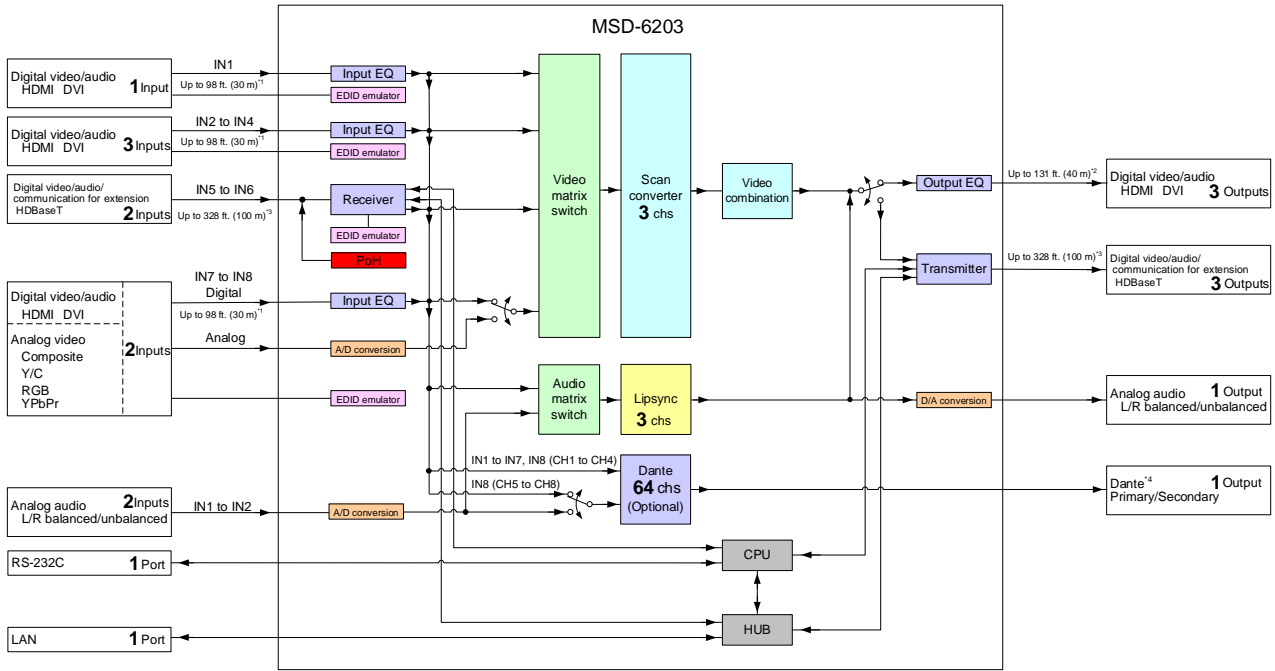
MSD-6203

Digital video/audio
HDMI DVI
1 Input

IN1
Up to 98 ft. (30 m)$^{*1}$

Input EQ
EDID emulator

Digital video/audio
HDMI DVI
3 Inputs

IN2 to IN4
Up to 98 ft. (30 m)$^{*1}$

Input EQ
EDID emulator

Digital video/audio/
communication for extension
HDBaseT
2 Inputs

IN5 to IN6
Up to 328 ft. (100 m)$^{*3}$

Receiver
EDID emulator
PoH

Digital video/audio
HDMI DVI
Analog video
Composite
Y/C
RGB
YPbPr
2 Inputs

IN7 to IN8
Digital
Up to 98 ft. (30 m)$^{*1}$
Analog

Input EQ
A/D conversion
EDID emulator

Video matrix switch

Scan converter
3 chs

Video combination

Output EQ
Up to 131 ft. (40 m)$^{*2}$

Digital video/audio
HDMI DVI
3 Outputs

Transmitter
Up to 328 ft. (100 m)$^{*3}$

Digital video/audio/
communication for extension
HDBaseT
3 Outputs

Audio matrix switch

Lipsync
3 chs

D/A conversion

Analog audio
L/R balanced/unbalanced
1 Output

IN1 to IN7, IN8 (CH1 to CH4)
IN8 (CH5 to CH8)

Dante
64 chs
(Optional)

Dante$^{*4}$
Primary/Secondary
1 Output

Analog audio
L/R balanced/unbalanced
2 Inputs

IN1 to IN2

A/D conversion

RS-232C
1 Port

CPU

LAN
1 Port

HUB